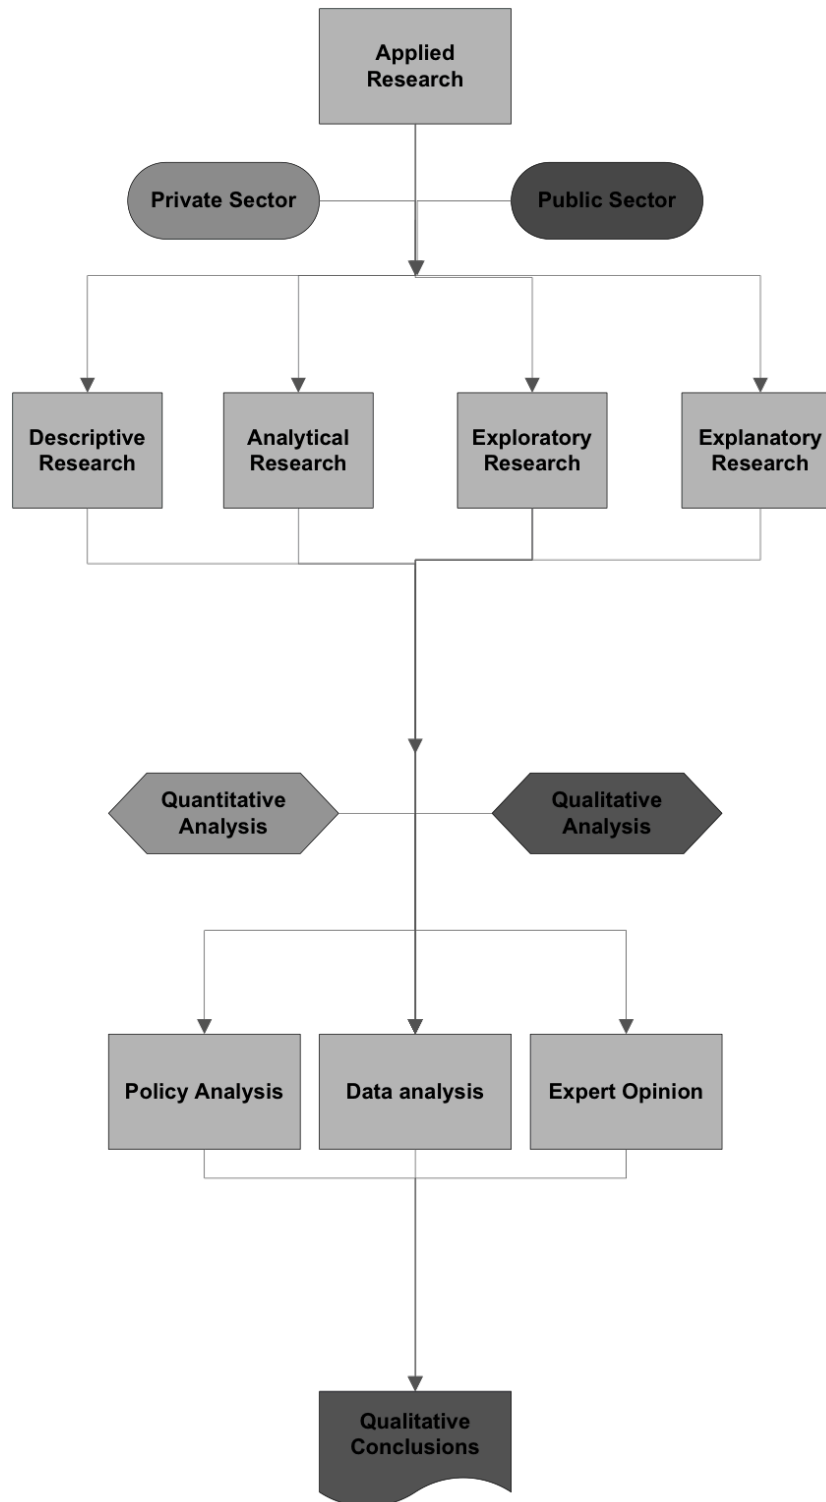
Applied Research

Private Sector

Public Sector

Descriptive Research

Analytical Research

Exploratory Research

Explanatory Research

Quantitative Analysis

Qualitative Analysis

Policy Analysis

Data analysis

Expert Opinion

Qualitative Conclusions